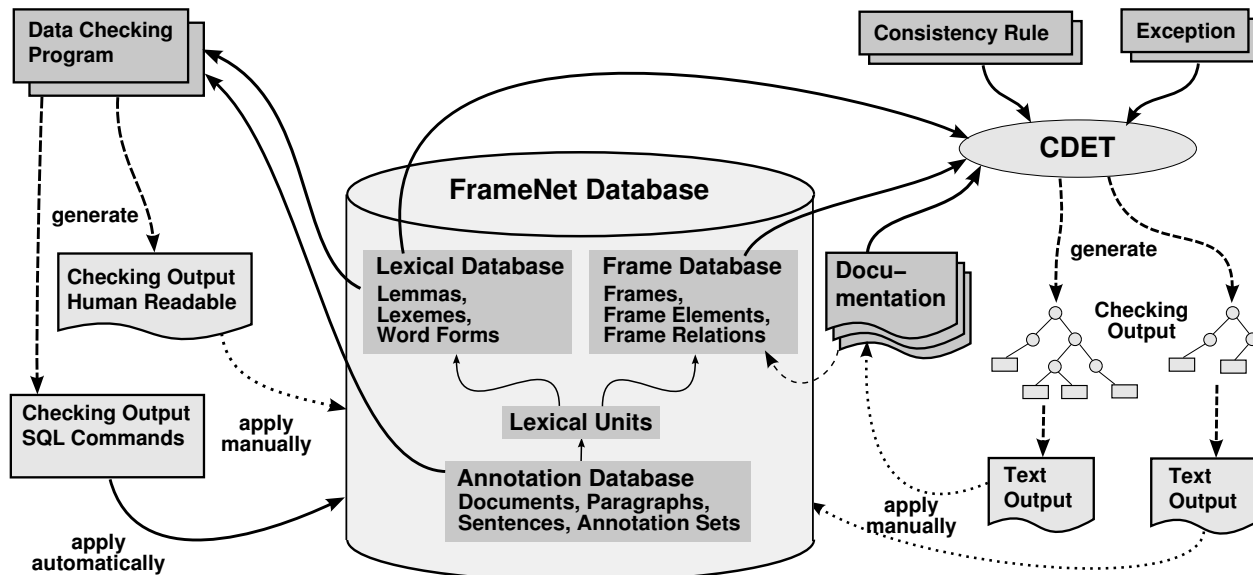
Data Checking Program

Consistency Rule

Exception

CDET

FrameNet Database

generate

Checking Output Human Readable

Lexical Database
Lemmas, Lexemes, Word Forms

Frame Database
Frames, Frame Elements, Frame Relations

Docu–mentation

generate

Checking Output

Checking Output SQL Commands

apply manually

Lexical Units

Annotation Database
Documents, Paragraphs, Sentences, Annotation Sets

Text Output

Text Output

apply manually

apply automatically